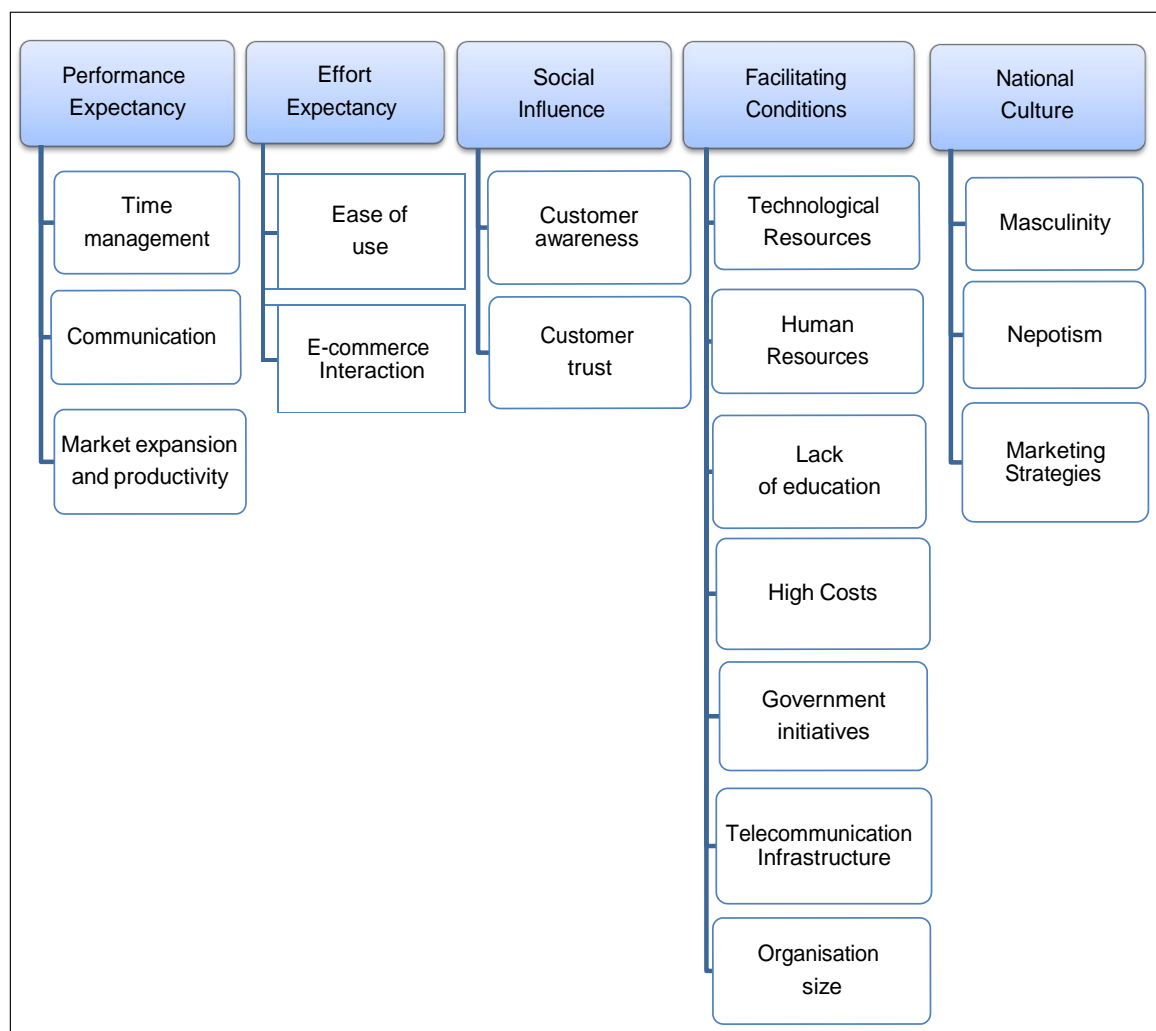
Performance Expectancy

Time management

Communication

Market expansion and productivity

Effort Expectancy

Ease of use

E-commerce Interaction

Social Influence

Customer awareness

Customer trust

Facilitating Conditions

Technological Resources

Human Resources

Lack of education

High Costs

Government initiatives

Telecommunication Infrastructure

Organisation size

National Culture

Masculinity

Nepotism

Marketing Strategies